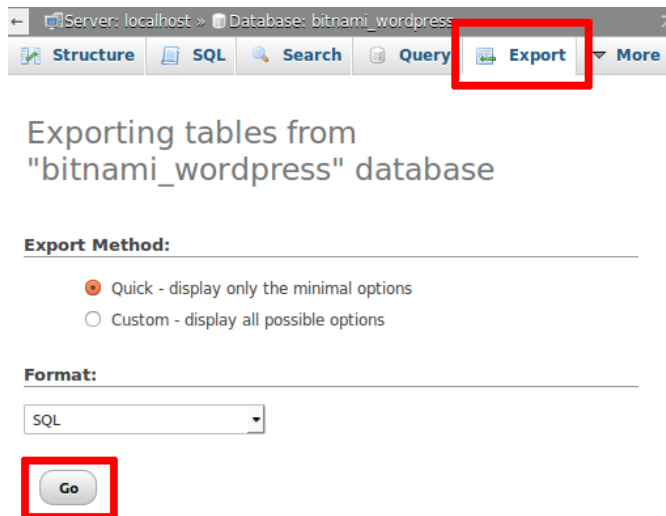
← Server: localhost » Database: bitnami_wordpress

Structure SQL Search Query Export More

Exporting tables from "bitnami_wordpress" database

Export Method:

Quick - display only the minimal options

Custom - display all possible options

Format:

SQL

Go